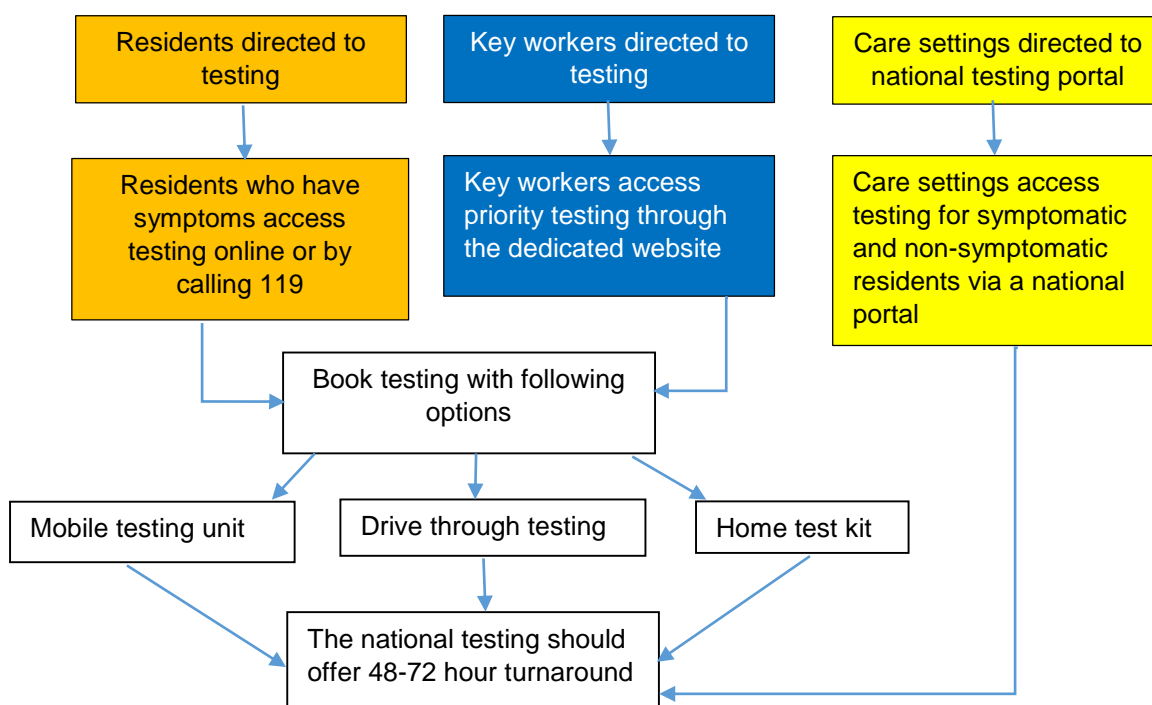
Residents directed to testing

Key workers directed to testing

Care settings directed to national testing portal

Residents who have symptoms access testing online or by calling 119

Key workers access priority testing through the dedicated website

Care settings access testing for symptomatic and non-symptomatic residents via a national portal

Book testing with following options

Mobile testing unit

Drive through testing

Home test kit

The national testing should offer 48-72 hour turnaround